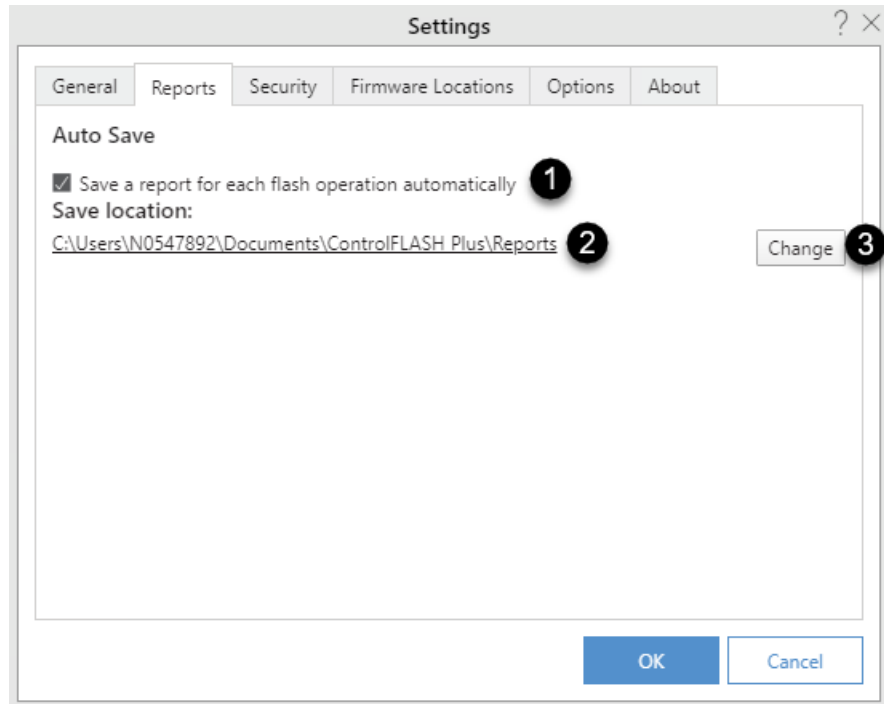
Settings

? ×

General Reports Security Firmware Locations Options About

Auto Save

Save a report for each flash operation automatically 1

Save location:

C:\Users\N0547892\Documents\ControlFLASH Plus\Reports 2

Change 3

OK Cancel